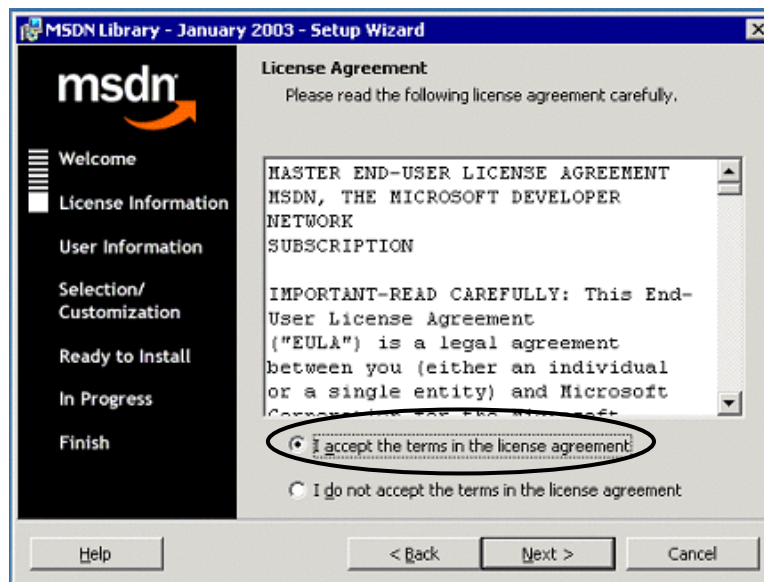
MSDN Library - January 2003 - Setup Wizard

msdn

Welcome

License Information

User Information

Selection/ Customization

Ready to Install

In Progress

Finish

License Agreement

Please read the following license agreement carefully.

MASTER END-USER LICENSE AGREEMENT
MSDN, THE MICROSOFT DEVELOPER NETWORK
SUBSCRIPTION

IMPORTANT-READ CAREFULLY: This End-User License Agreement ("EULA") is a legal agreement between you (either an individual or a single entity) and Microsoft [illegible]

I accept the terms in the license agreement

I do not accept the terms in the license agreement

Help

< Back

Next >

Cancel